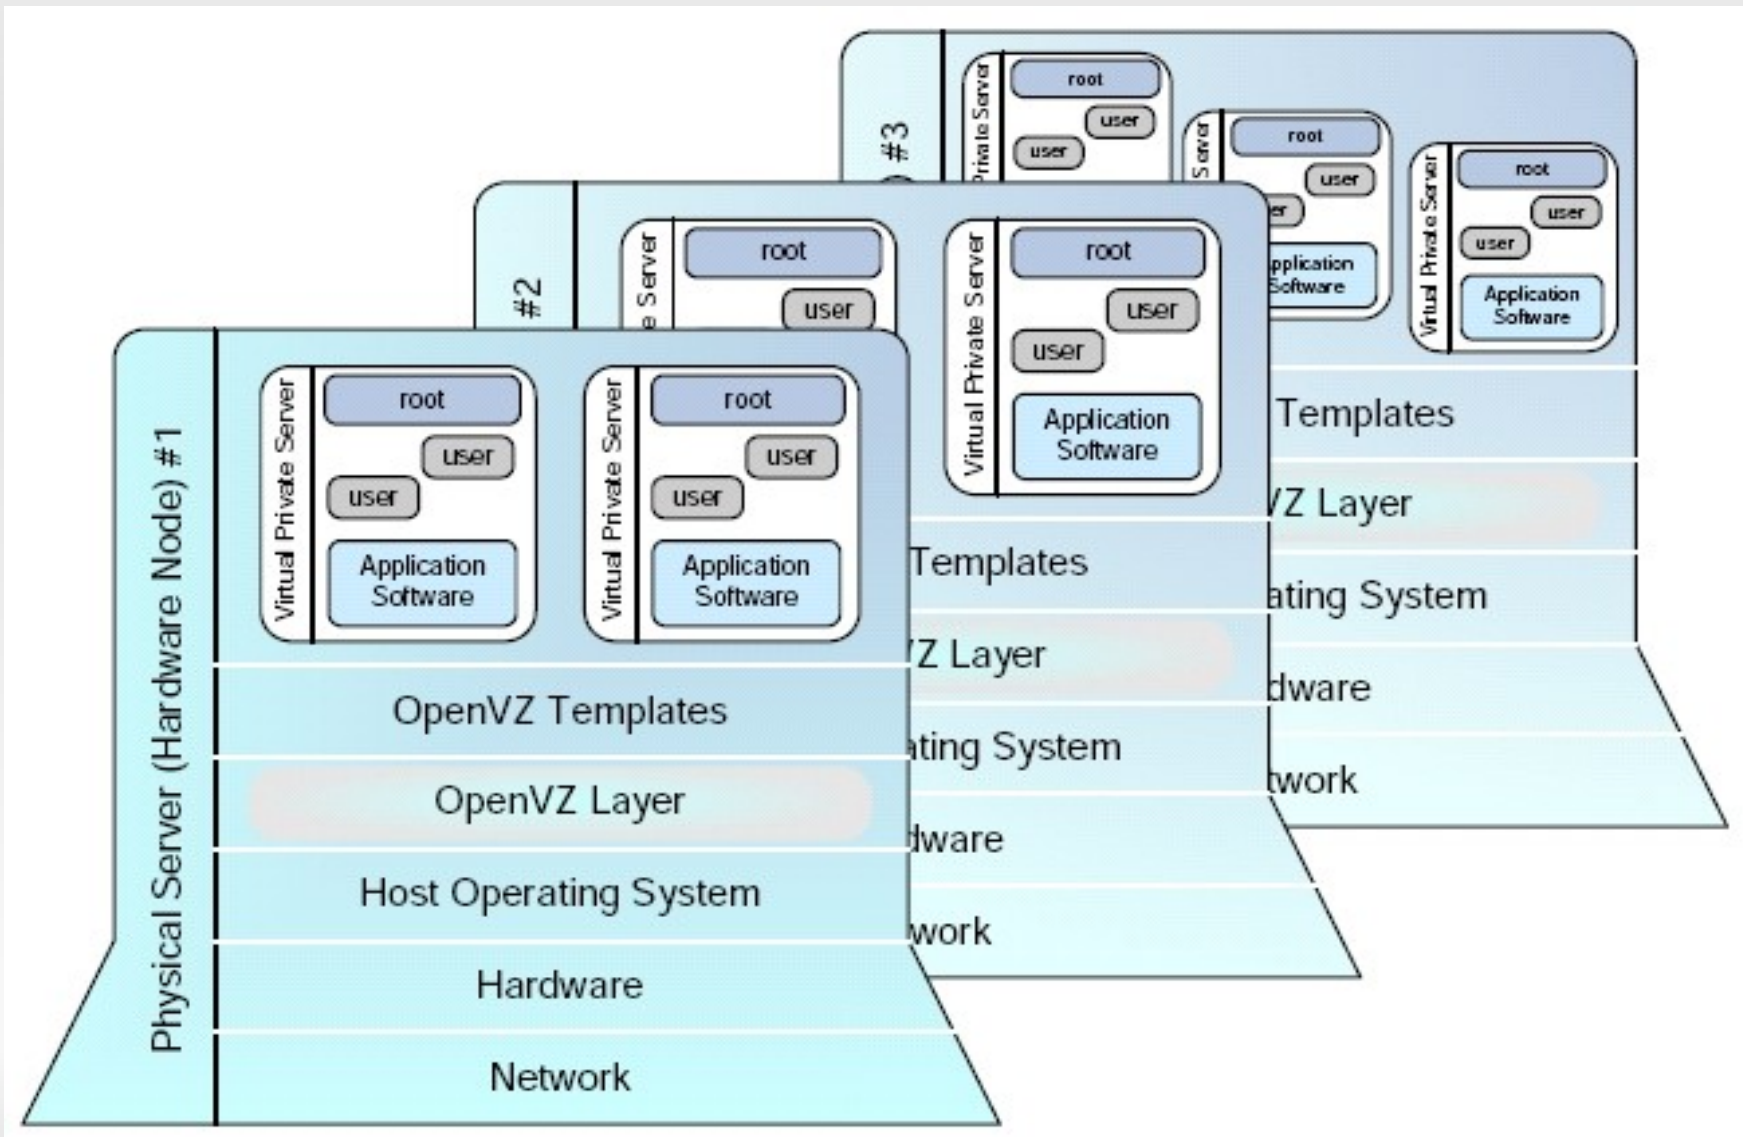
#3
Private Server
root
user
user
Server
root
user
er
pplication
Software
Virtual Private Server
root
user
user
Application
Software
Templates
Z Layer
ating System
dware
twork

#2
e Server
root
user
Virtual Private Server
root
user
user
Application
Software
Templates
Z Layer
ating System
dware
work

Physical Server (Hardware Node) #1
Virtual Private Server
root
user
user
Application
Software
Virtual Private Server
root
user
user
Application
Software
OpenVZ Templates
OpenVZ Layer
Host Operating System
Hardware
Network